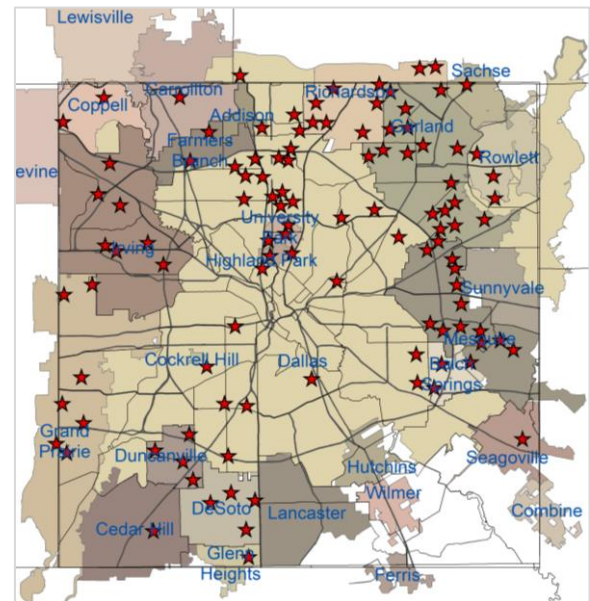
Lewisville
Carrollton
Coppell
Addison
Richardson
Sachse
Garland
Farmers Branch
Rowlett
evine
University Park
Irving
Highland Park
Sunnyvale
Mesquite
Cockrell Hill
Dallas
Balch Springs
Grand Prairie
Duncanville
Hutchins
Seagoville
Wilmer
DeSoto
Lancaster
Combine
Cedar Hill
Glenn Heights
Ferris